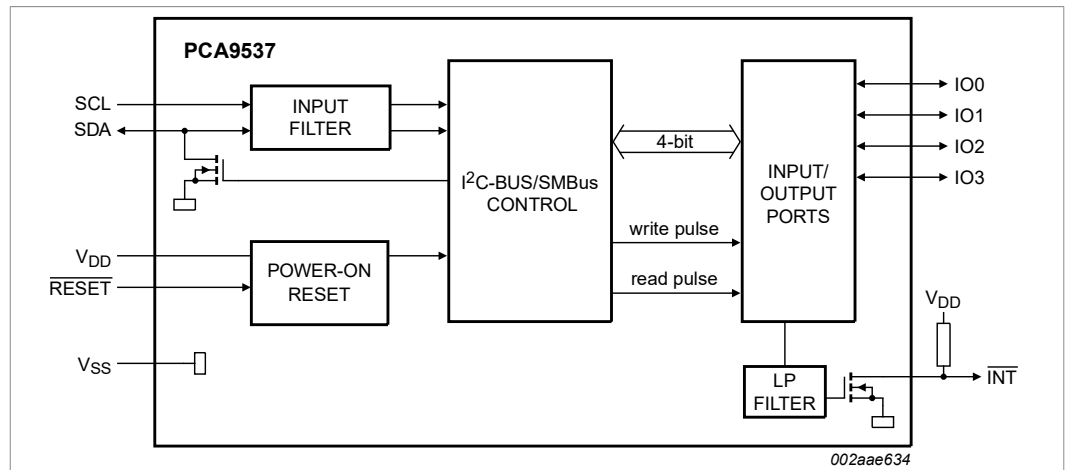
PCA9537

SCL

SDA

INPUT FILTER

$I^2$C-BUS/SMBus CONTROL

4-bit

INPUT/ OUTPUT PORTS

IO0

IO1

IO2

IO3

write pulse

read pulse

$V_{DD}$

$\overline{RESET}$

POWER-ON RESET

$V_{SS}$

$V_{DD}$

LP FILTER

$\overline{INT}$

002aae634